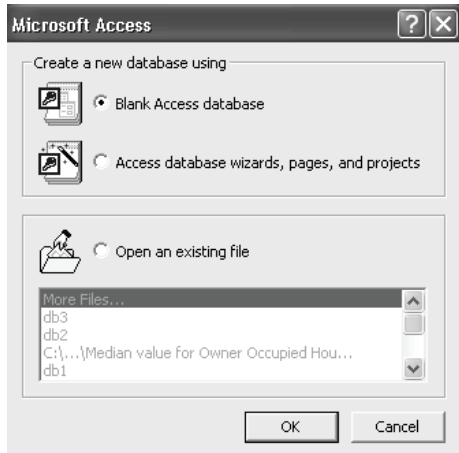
Microsoft Access

?

Create a new database using

Blank Access database

Access database wizards, pages, and projects

Open an existing file

More Files...
db3
db2
C:\...\Median value for Owner Occupied Hou...
db1

OK

Cancel